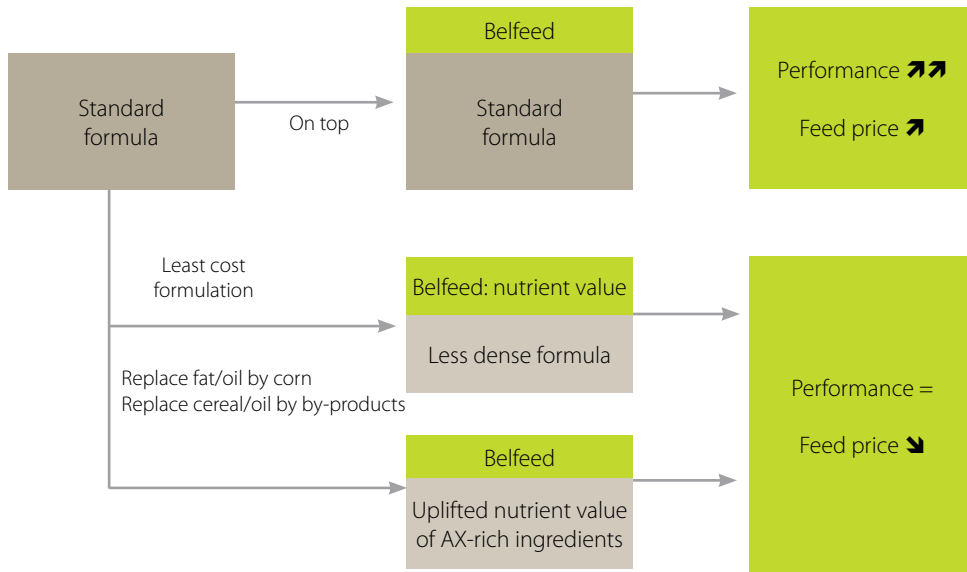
Standard formula

On top

Belfeed

Standard formula

Performance ↗↗

Feed price ↗

Least cost formulation

Belfeed: nutrient value

Less dense formula

Replace fat/oil by corn
Replace cereal/oil by by-products

Belfeed

Uplifted nutrient value of AX-rich ingredients

Performance =

Feed price ↘